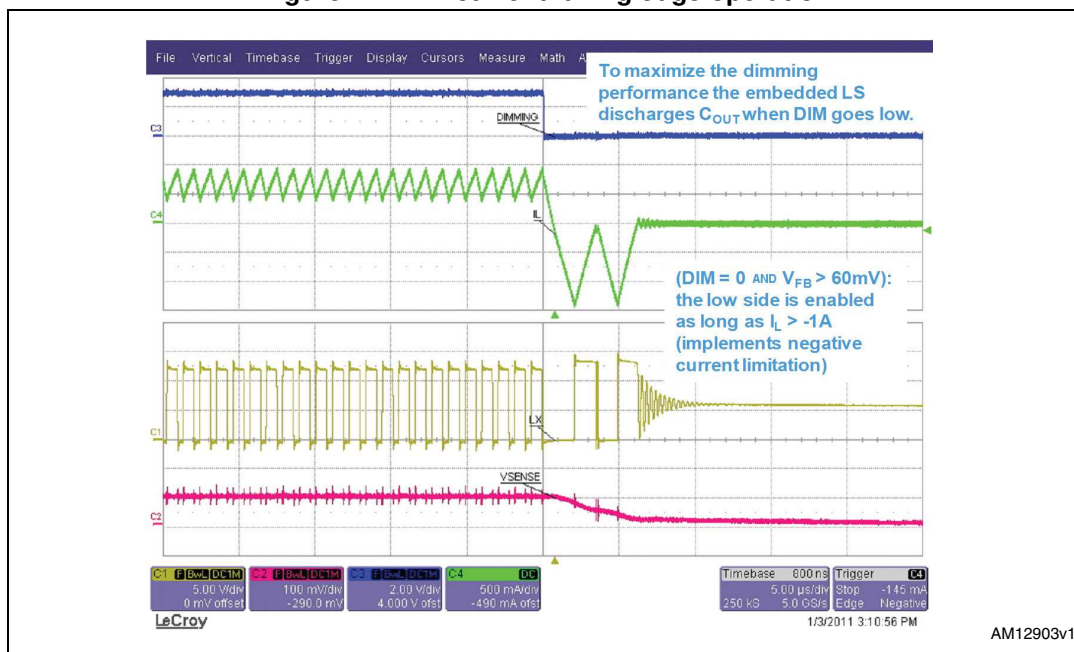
File Vertical Timebase Trigger Display Cursors Measure Math A

To maximize the dimming performance the embedded LS discharges $C_{OUT}$ when DIM goes low.

C3

DIMMING

C4

IL

(DIM = 0 AND $V_{FB}$ > 60mV): the low side is enabled as long as $I_L$ > -1A (implements negative current limitation)

C1

LX

VSENSE

C2

| C1 | C2 | C3 | C4 |
|---|---|---|---|
| BwL DC1M | BwL DC1M | BwL DC1M | DC |
| 5.00 V/div | 100 mV/div | 2.00 V/div | 500 mA/div |
| 0 mV offset | -290.0 mV | 4.000 V ofst | -490 mA ofst |

| Timebase | 600 ns | Trigger | C4 |
|---|---|---|---|
| | 5.00 µs/div | Stop | -145 mA |
| 250 kS | 5.0 GS/s | Edge | Negative |

LeCroy

1/3/2011 3:10:56 PM

AM12903v1